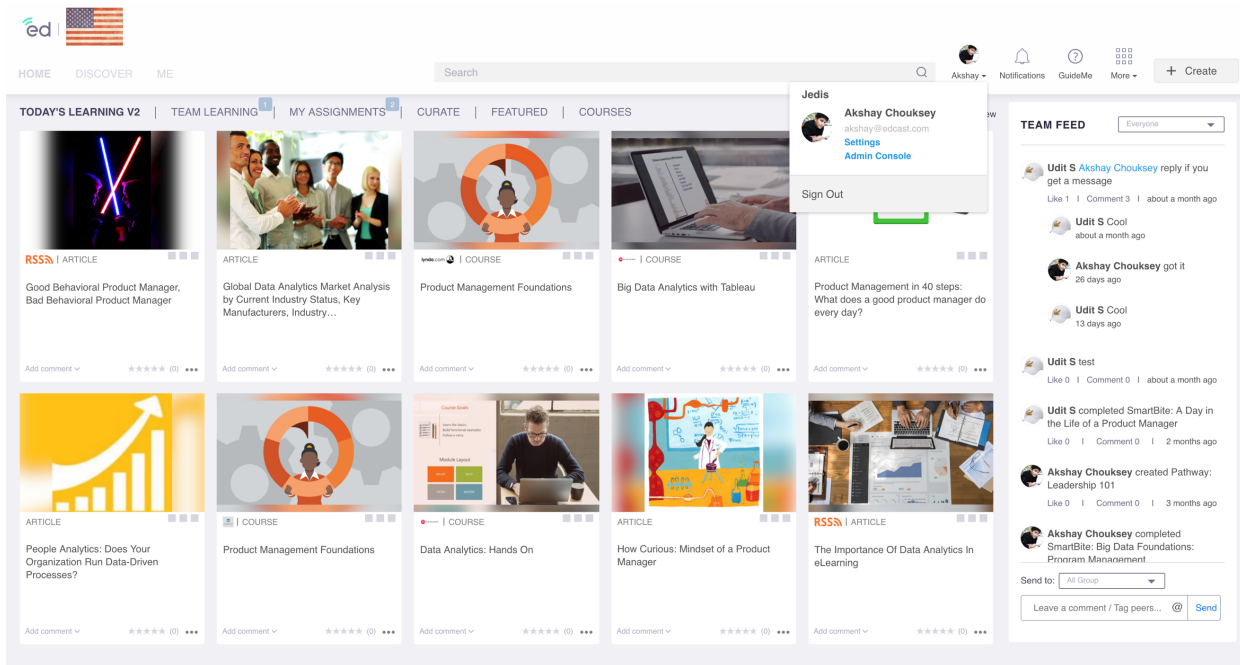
ed

HOME DISCOVER ME

Search

Akshay Notifications GuideMe More + Create

TODAY'S LEARNING V2 | TEAM LEARNING 1 | MY ASSIGNMENTS 2 | CURATE | FEATURED | COURSES

Jedis
Akshay Chouksey
akshay@edcast.com
Settings
Admin Console
Sign Out

RSS | ARTICLE
Good Behavioral Product Manager, Bad Behavioral Product Manager
Add comment (0)

ARTICLE
Global Data Analytics Market Analysis by Current Industry Status, Key Manufacturers, Industry…
Add comment (0)

lynda.com | COURSE
Product Management Foundations
Add comment (0)

| COURSE
Big Data Analytics with Tableau
Add comment (0)

ARTICLE
Product Management in 40 steps: What does a good product manager do every day?
Add comment (0)

ARTICLE
People Analytics: Does Your Organization Run Data-Driven Processes?
Add comment (0)

| COURSE
Product Management Foundations
Add comment (0)

| COURSE
Data Analytics: Hands On
Add comment (0)

ARTICLE
How Curious: Mindset of a Product Manager
Add comment (0)

RSS | ARTICLE
The Importance Of Data Analytics In eLearning
Add comment (0)

TEAM FEED Everyone

Udit S Akshay Chouksey reply if you get a message
Like 1 | Comment 3 | about a month ago
Udit S Cool
about a month ago
Akshay Chouksey got it
26 days ago
Udit S Cool
13 days ago

Udit S test
Like 0 | Comment 0 | about a month ago

Udit S completed SmartBite: A Day in the Life of a Product Manager
Like 0 | Comment 0 | 2 months ago

Akshay Chouksey created Pathway: Leadership 101
Like 0 | Comment 0 | 3 months ago

Akshay Chouksey completed SmartBite: Big Data Foundations: Program Management

Send to: All Group
Leave a comment / Tag peers... @ Send